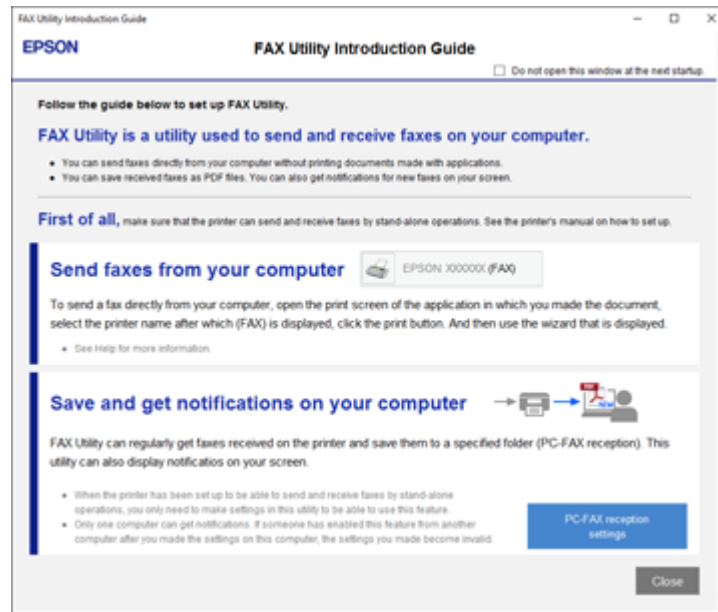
FAX Utility Introduction Guide

EPSON

FAX Utility Introduction Guide

Do not open this window at the next startup.

Follow the guide below to set up FAX Utility.

FAX Utility is a utility used to send and receive faxes on your computer.

• You can send faxes directly from your computer without printing documents made with applications.
• You can save received faxes as PDF files. You can also get notifications for new faxes on your screen.

First of all, make sure that the printer can send and receive faxes by stand-alone operations. See the printer's manual on how to set up.

Send faxes from your computer

EPSON XXXXXX (FAX)

To send a fax directly from your computer, open the print screen of the application in which you made the document, select the printer name after which (FAX) is displayed, click the print button. And then use the wizard that is displayed.

• See Help for more information.

Save and get notifications on your computer

PDF

NEW

FAX Utility can regularly get faxes received on the printer and save them to a specified folder (PC-FAX reception). This utility can also display notifications on your screen.

• When the printer has been set up to be able to send and receive faxes by stand-alone operations, you only need to make settings in this utility to be able to use this feature.
• Only one computer can get notifications. If someone has enabled this feature from another computer after you made the settings on this computer, the settings you made become invalid.

PC-FAX reception settings

Close